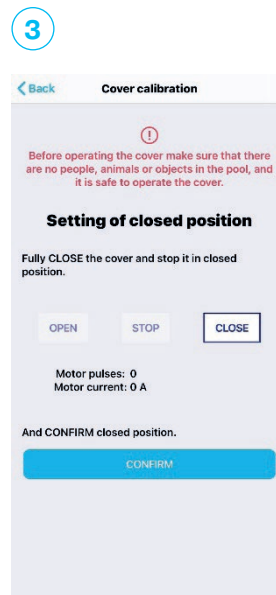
3

Back

Cover calibration

!

Before operating the cover make sure that there are no people, animals or objects in the pool, and it is safe to operate the cover.

Setting of closed position

Fully CLOSE the cover and stop it in closed position.

OPEN

STOP

CLOSE

Motor pulses: 0
Motor current: 0 A

And CONFIRM closed position.

CONFIRM